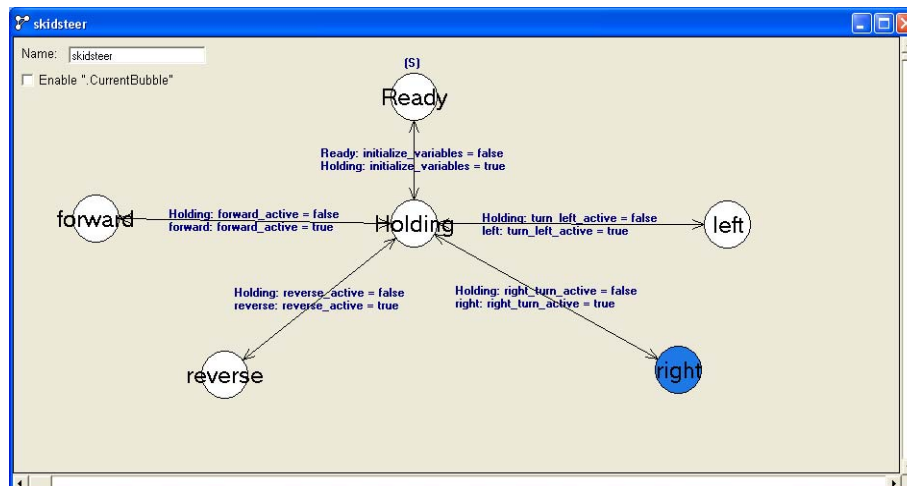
skidsteer

Name: skidsteer

Enable ".CurrentBubble"

(S)

Ready

Ready: initialize_variables = false
Holding: initialize_variables = true

forward

Holding: forward_active = false
forward: forward_active = true

Holding

Holding: turn_left_active = false
left: turn_left_active = true

left

Holding: reverse_active = false
reverse: reverse_active = true

Holding: right_turn_active = false
right: right_turn_active = true

reverse

right